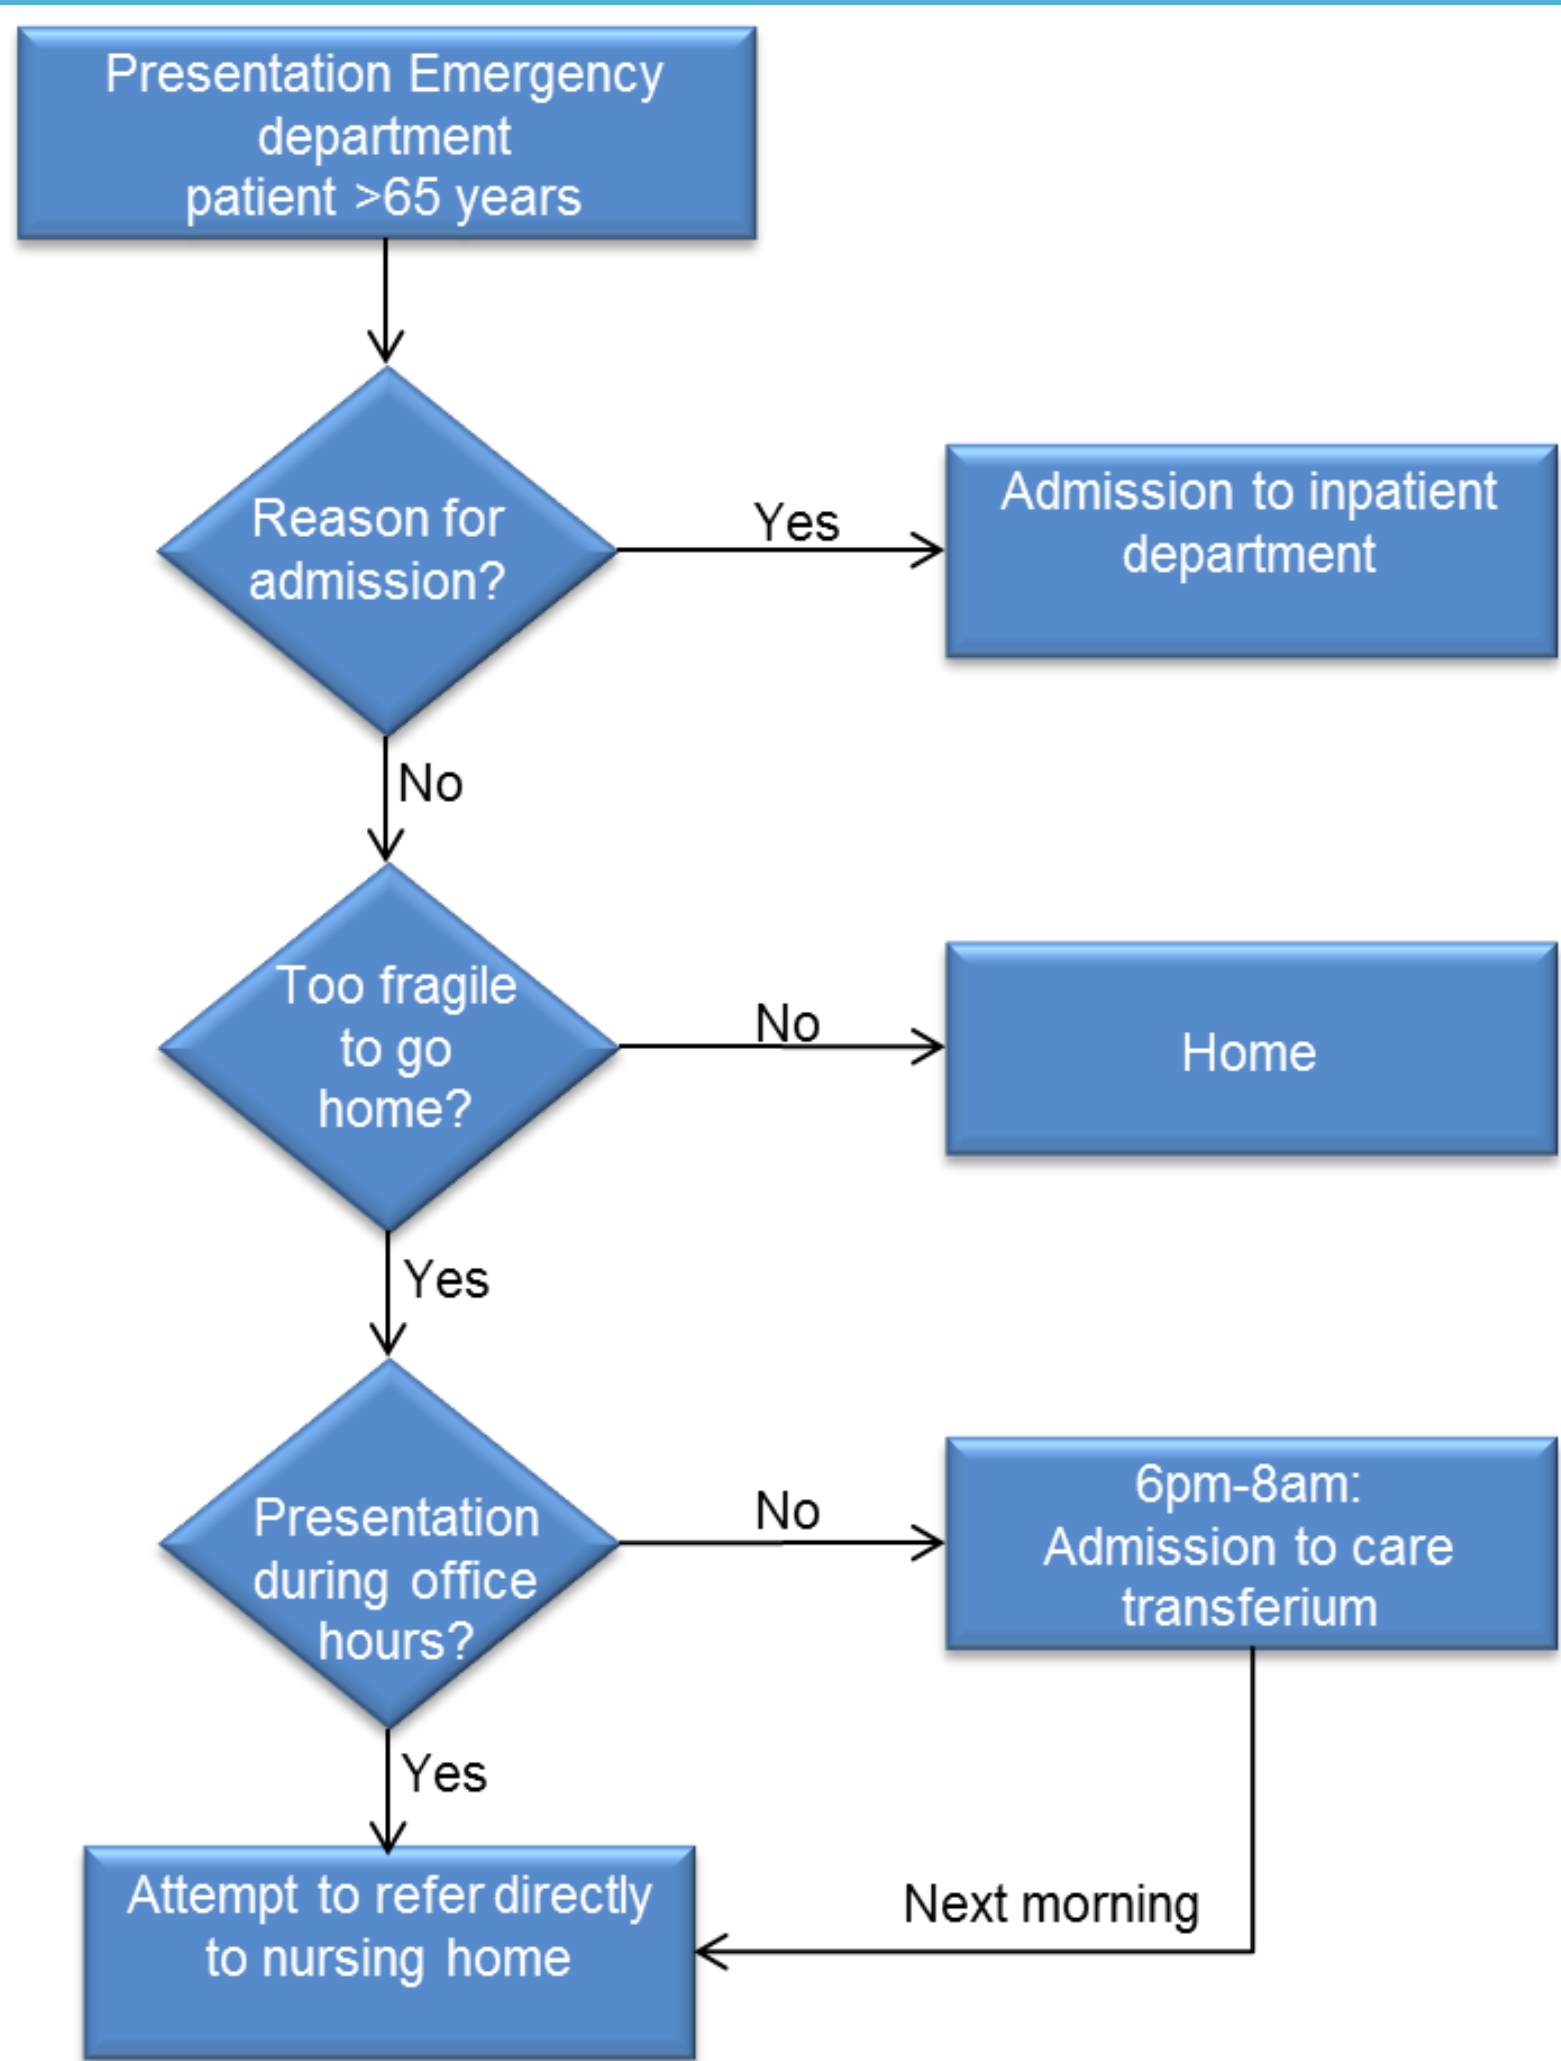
Presentation Emergency department patient >65 years

Reason for admission?

Yes

Admission to inpatient department

No

Too fragile to go home?

No

Home

Yes

Presentation during office hours?

No

6pm-8am: Admission to care transferium

Yes

Next morning

Attempt to refer directly to nursing home